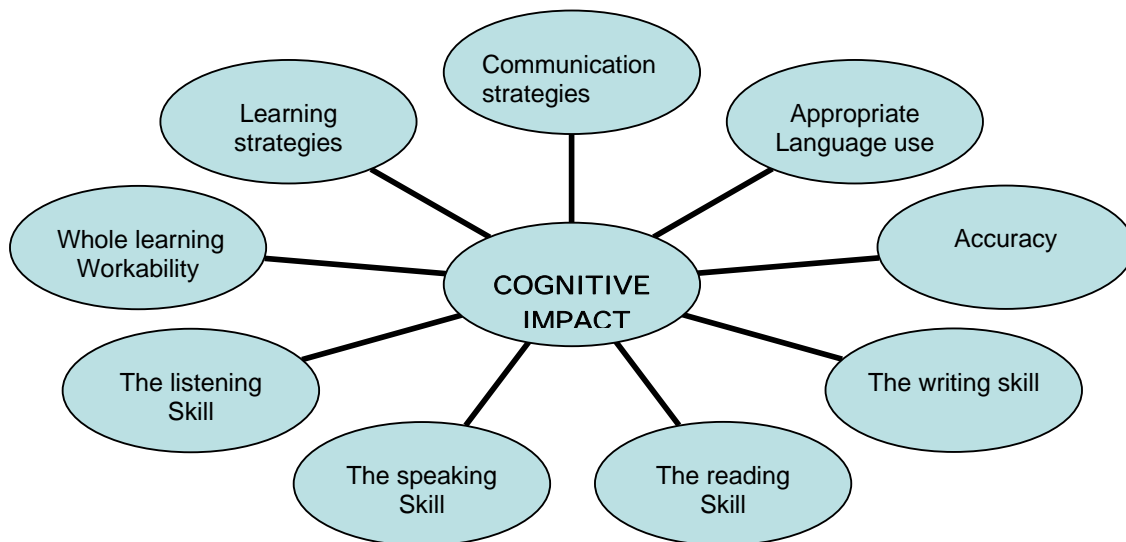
Communication strategies

Learning strategies

Appropriate Language use

Whole learning Workability

Accuracy

COGNITIVE IMPACT

The listening Skill

The writing skill

The speaking Skill

The reading Skill